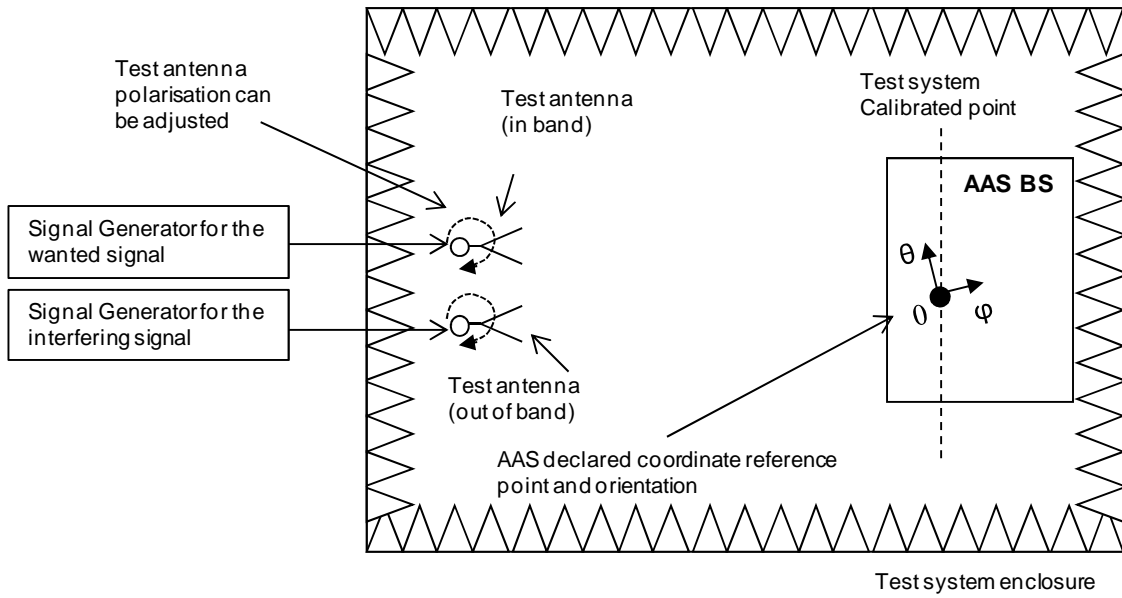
Test antenna polarisation can be adjusted

Test antenna (in band)

Test system Calibrated point

AAS BS

Signal Generator for the wanted signal

Signal Generator for the interfering signal

θ

0

φ

Test antenna (out of band)

AAS declared coordinate reference point and orientation

Test system enclosure